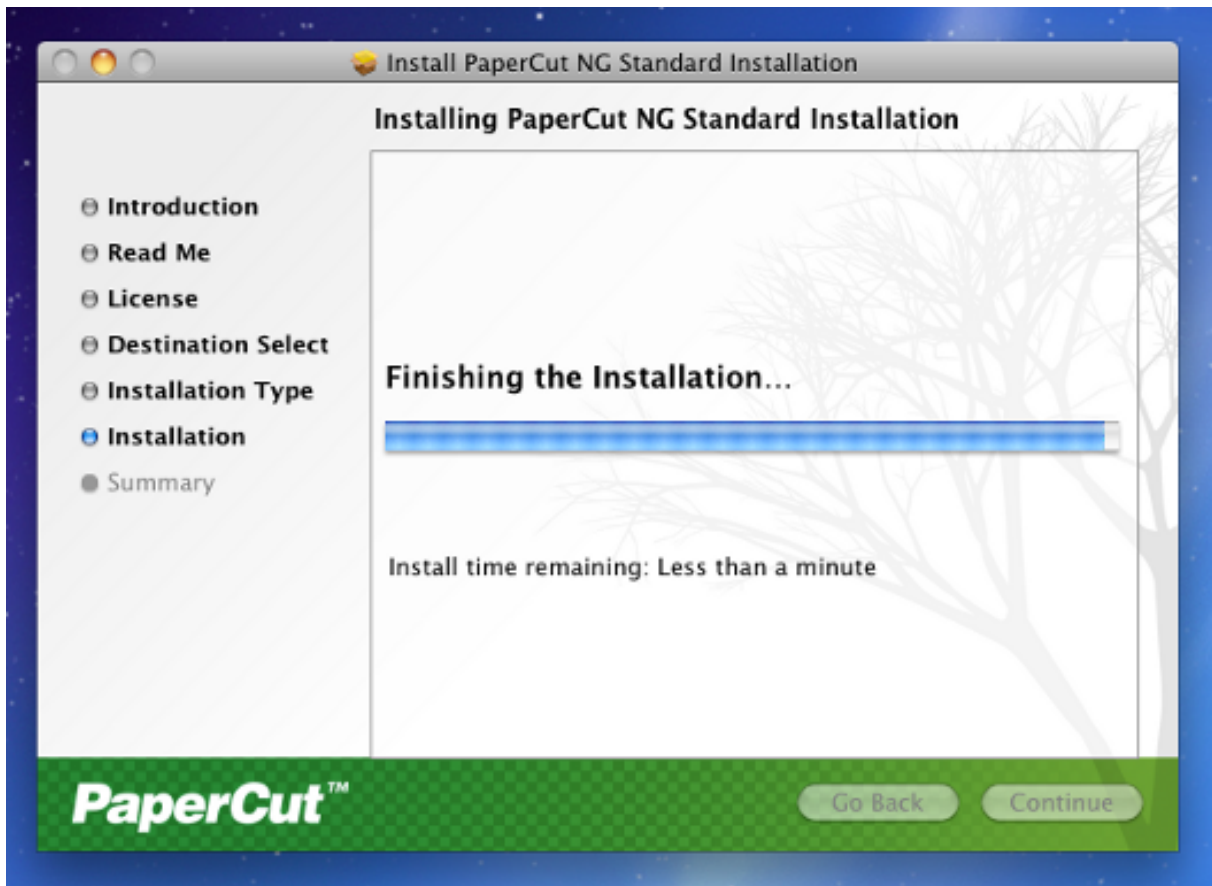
Install PaperCut NG Standard Installation

Installing PaperCut NG Standard Installation

Introduction
Read Me
License
Destination Select
Installation Type
Installation
Summary

Finishing the Installation...

Install time remaining: Less than a minute

PaperCut™

Go Back
Continue